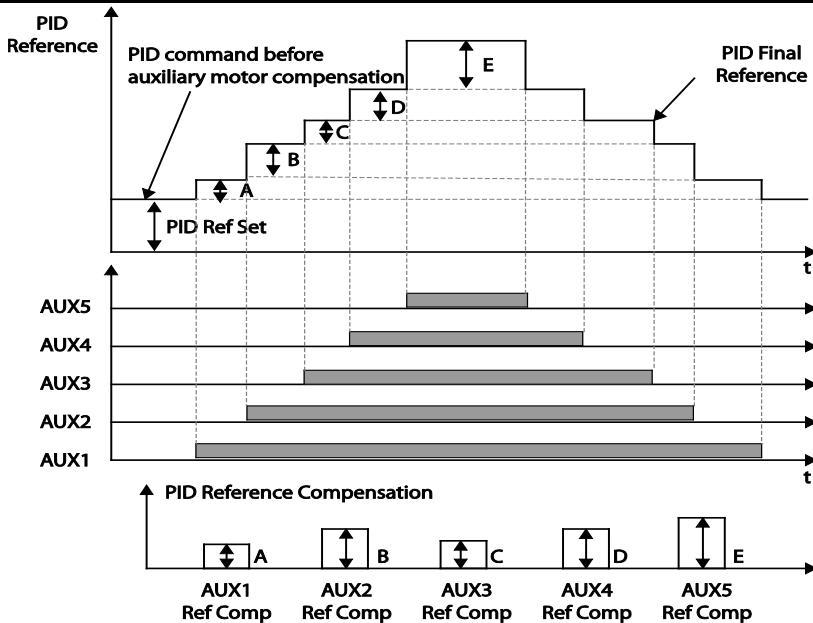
PID Reference

PID command before auxiliary motor compensation

PID Final Reference

E

D

C

B

A

PID Ref Set

t

AUX5

AUX4

AUX3

AUX2

AUX1

t

PID Reference Compensation

A

B

C

D

E

AUX1 Ref Comp

AUX2 Ref Comp

AUX3 Ref Comp

AUX4 Ref Comp

AUX5 Ref Comp